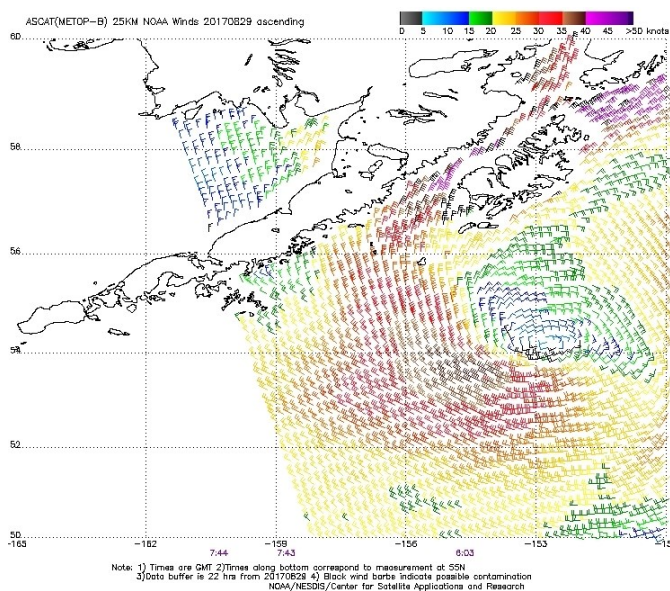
ASCAT(METOP-B) 25KM NOAA Winds 20170829 ascending

0 5 10 15 20 25 30 35 40 45 >50 knots

60
58
56
54
52
50

-165 -162 -159 -156 -153 -15

7:44 7:43 6:03

Note: 1) Times are GMT 2)Times along bottom correspond to measurement at SSN
3)Data buffer is 22 hrs from 20170829 4) Black wind barbs indicate possible contamination
NOAA/NESDIS/Center for Satellite Applications and Research